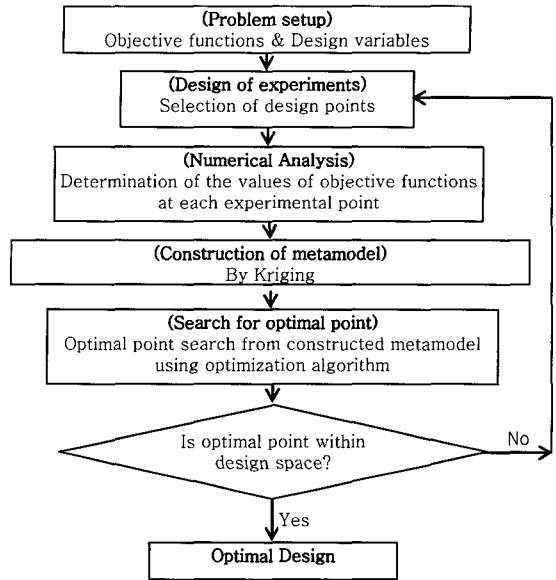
(Problem setup)
Objective functions & Design variables

(Design of experiments)
Selection of design points

(Numerical Analysis)
Determination of the values of objective functions at each experimental point

(Construction of metamodel)
By Kriging

(Search for optimal point)
Optimal point search from constructed metamodel using optimization algorithm

Is optimal point within design space?

No

Yes

Optimal Design